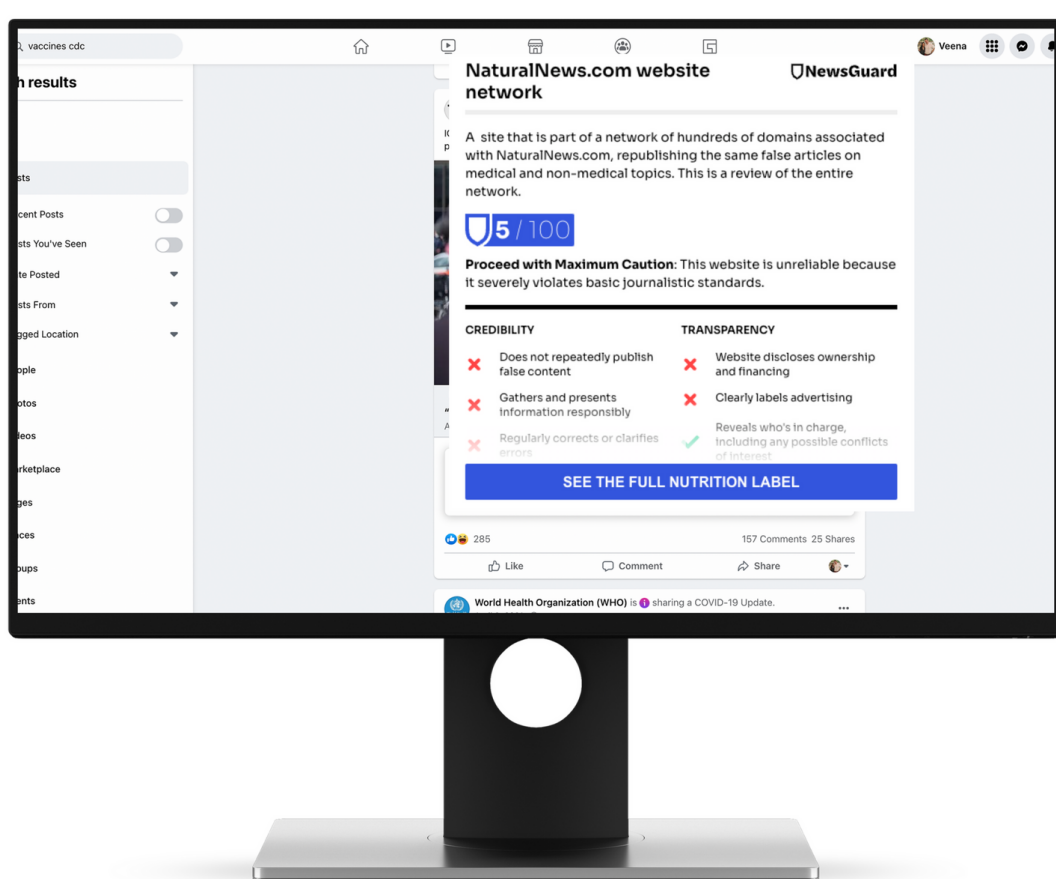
vaccines cdc

Veena

h results

sts

cent Posts

sts You've Seen

te Posted

sts From

gged Location

ople

otos

deos

rketplace

ges

ces

oups

ents

NaturalNews.com website network

NewsGuard

A site that is part of a network of hundreds of domains associated with NaturalNews.com, republishing the same false articles on medical and non-medical topics. This is a review of the entire network.

5 / 100

**Proceed with Maximum Caution**: This website is unreliable because it severely violates basic journalistic standards.

CREDIBILITY

Does not repeatedly publish false content

Gathers and presents information responsibly

Regularly corrects or clarifies errors

TRANSPARENCY

Website discloses ownership and financing

Clearly labels advertising

Reveals who's in charge, including any possible conflicts of interest

SEE THE FULL NUTRITION LABEL

285

157 Comments 25 Shares

Like

Comment

Share

World Health Organization (WHO) is sharing a COVID-19 Update.